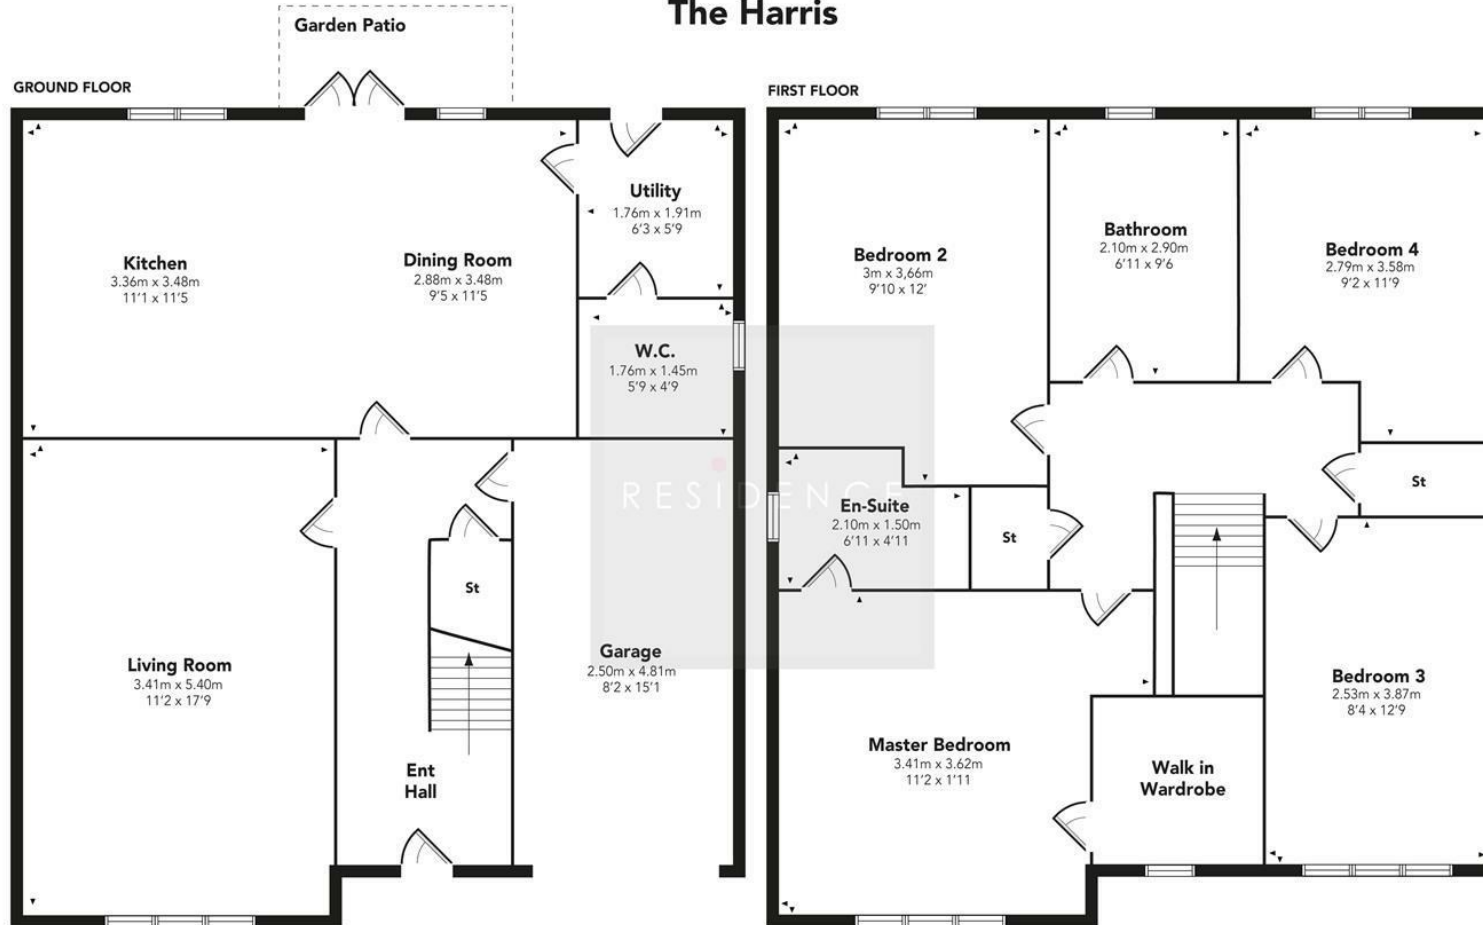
The Harris

Garden Patio

GROUND FLOOR

Kitchen
3.36m x 3.48m
11'1 x 11'5

Dining Room
2.88m x 3.48m
9'5 x 11'5

Utility
1.76m x 1.91m
6'3 x 5'9

W.C.
1.76m x 1.45m
5'9 x 4'9

RESIDENCE

St

Living Room
3.41m x 5.40m
11'2 x 17'9

Garage
2.50m x 4.81m
8'2 x 15'1

Ent
Hall

FIRST FLOOR

Bedroom 2
3m x 3,66m
9'10 x 12'

Bathroom
2.10m x 2.90m
6'11 x 9'6

Bedroom 4
2.79m x 3.58m
9'2 x 11'9

En-Suite
2.10m x 1.50m
6'11 x 4'11

St

St

Bedroom 3
2.53m x 3.87m
8'4 x 12'9

Master Bedroom
3.41m x 3.62m
11'2 x 1'11

Walk in
Wardrobe